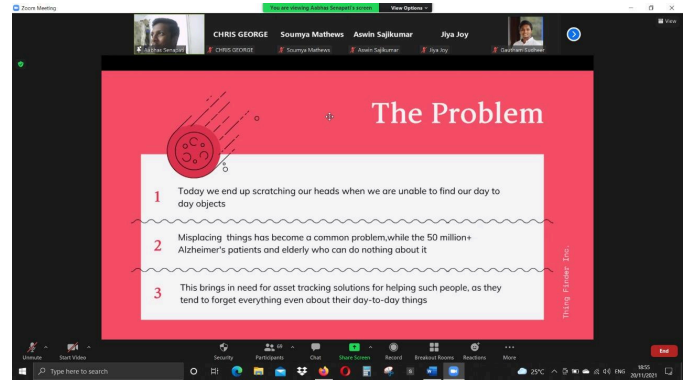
Zoom Meeting

You are viewing Aabhas Senapati's screen View Options

View

CHRIS GEORGE Soumya Mathews Aswin Sajikumar Jiya Joy

Aabhas Senapati CHRIS GEORGE Soumya Mathews Aswin Sajikumar Jiya Joy Gautham Sudheer

The Problem

1 Today we end up scratching our heads when we are unable to find our day to day objects

2 Misplacing things has become a common problem,while the 50 million+ Alzheimer's patients and elderly who can do nothing about it

3 This brings in need for asset tracking solutions for helping such people, as they tend to forget everything even about their day-to-day things

Thing Finder Inc.

Unmute Start Video Security Participants 10 Chat Share Screen Record Breakout Rooms Reactions More End

Type here to search

25°C ENG 18:55 20/11/2021